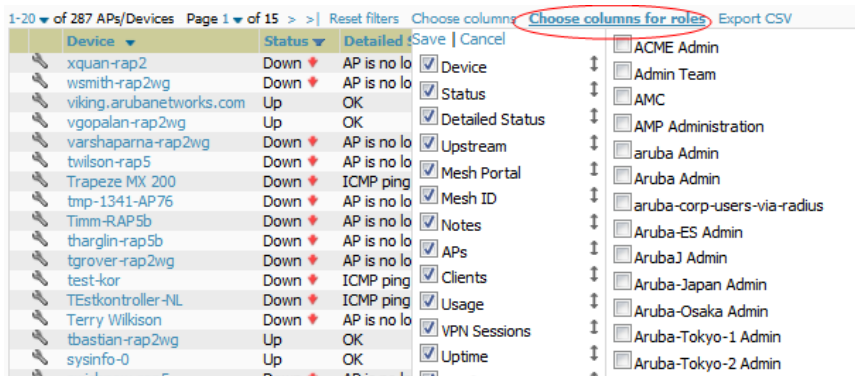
1-20 ▾ of 287 APs/Devices Page 1 ▾ of 15 > >| Reset filters Choose columns Choose columns for roles Export CSV

| | Device ▾ | Status ▾ | Detailed S |
|---|---|---|---|
| | xquan-rap2 | Down | AP is no lo |
| | wsmith-rap2wg | Down | AP is no lo |
| | viking.arubanetworks.com | Up | OK |
| | vgopalan-rap2wg | Up | OK |
| | varshaparna-rap2wg | Down | AP is no lo |
| | twilson-rap5 | Down | AP is no lo |
| | Trapeze MX 200 | Down | ICMP ping |
| | tmp-1341-AP76 | Down | AP is no lo |
| | Timm-RAP5b | Down | AP is no lo |
| | tharglin-rap5b | Down | AP is no lo |
| | tgrover-rap2wg | Down | AP is no lo |
| | test-kor | Down | ICMP ping |
| | TEstkontroller-NL | Down | ICMP ping |
| | Terry Wilkison | Down | AP is no lo |
| | tbastian-rap2wg | Up | OK |
| | sysinfo-0 | Up | OK |

Save | Cancel
Device
Status
Detailed Status
Upstream
Mesh Portal
Mesh ID
Notes
APs
Clients
Usage
VPN Sessions
Uptime

ACME Admin
Admin Team
AMC
AMP Administration
aruba Admin
Aruba Admin
aruba-corp-users-via-radius
Aruba-ES Admin
ArubaJ Admin
Aruba-Japan Admin
Aruba-Osaka Admin
Aruba-Tokyo-1 Admin
Aruba-Tokyo-2 Admin